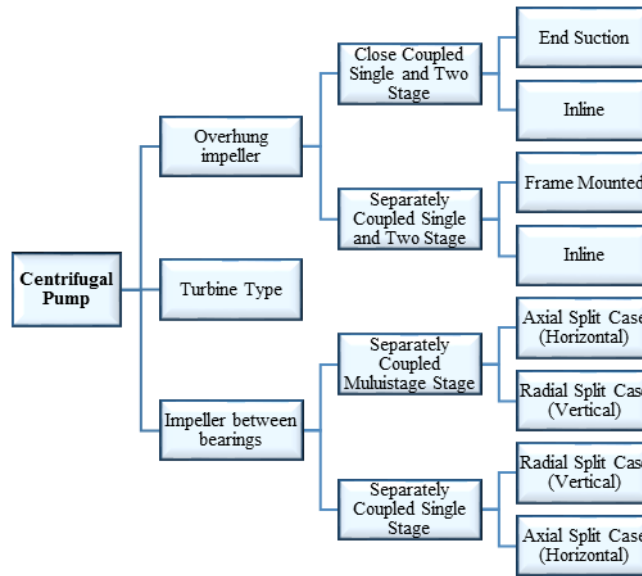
Centrifugal Pump

Overhung impeller

Turbine Type

Impeller between bearings

Close Coupled Single and Two Stage

Separately Coupled Single and Two Stage

Separately Coupled Muluistage Stage

Separately Coupled Single Stage

End Suction

Inline

Frame Mounted

Inline

Axial Split Case (Horizontal)

Radial Split Case (Vertical)

Radial Split Case (Vertical)

Axial Split Case (Horizontal)